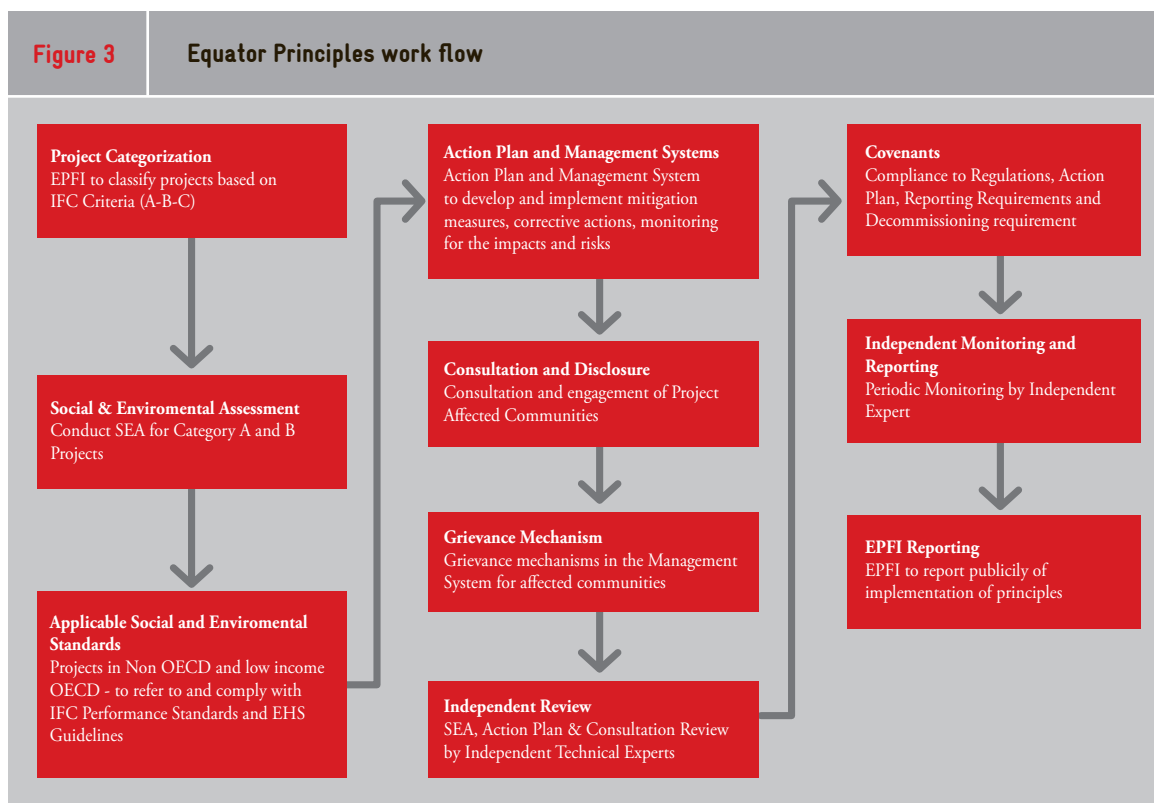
Figure 3

Equator Principles work flow

Project Categorization
EPFI to classify projects based on IFC Criteria (A-B-C)

Social & Enviromental Assessment
Conduct SEA for Category A and B Projects

Applicable Social and Enviromental Standards
Projects in Non OECD and low income OECD - to refer to and comply with IFC Performance Standards and EHS Guidelines

Action Plan and Management Systems
Action Plan and Management System to develop and implement mitigation measures, corrective actions, monitoring for the impacts and risks

Consultation and Disclosure
Consultation and engagement of Project Affected Communities

Grievance Mechanism
Grievance mechanisms in the Management System for affected communities

Independent Review
SEA, Action Plan & Consultation Review by Independent Technical Experts

Covenants
Compliance to Regulations, Action Plan, Reporting Requirements and Decommissioning requirement

Independent Monitoring and Reporting
Periodic Monitoring by Independent Expert

EPFI Reporting
EPFI to report publicily of implementation of principles